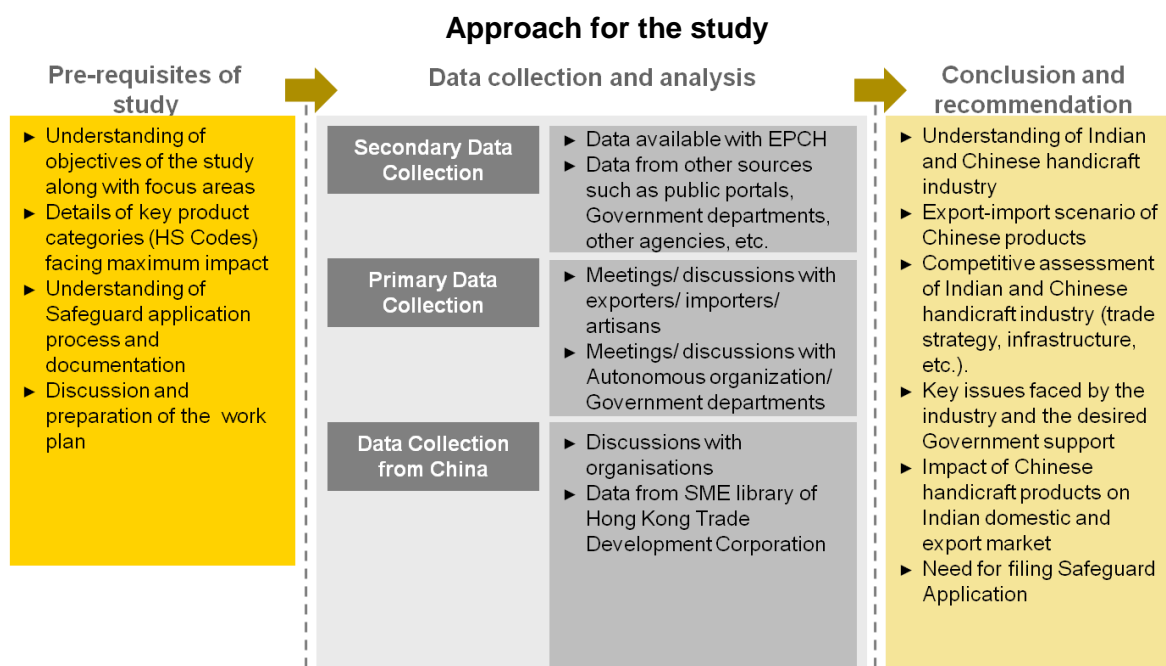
Approach for the study

Pre-requisites of study

► Understanding of objectives of the study along with focus areas
► Details of key product categories (HS Codes) facing maximum impact
► Understanding of Safeguard application process and documentation
► Discussion and preparation of the work plan

Data collection and analysis

Secondary Data Collection

► Data available with EPCH
► Data from other sources such as public portals, Government departments, other agencies, etc.

Primary Data Collection

► Meetings/ discussions with exporters/ importers/ artisans
► Meetings/ discussions with Autonomous organization/ Government departments

Data Collection from China

► Discussions with organisations
► Data from SME library of Hong Kong Trade Development Corporation

Conclusion and recommendation

► Understanding of Indian and Chinese handicraft industry
► Export-import scenario of Chinese products
► Competitive assessment of Indian and Chinese handicraft industry (trade strategy, infrastructure, etc.).
► Key issues faced by the industry and the desired Government support
► Impact of Chinese handicraft products on Indian domestic and export market
► Need for filing Safeguard Application